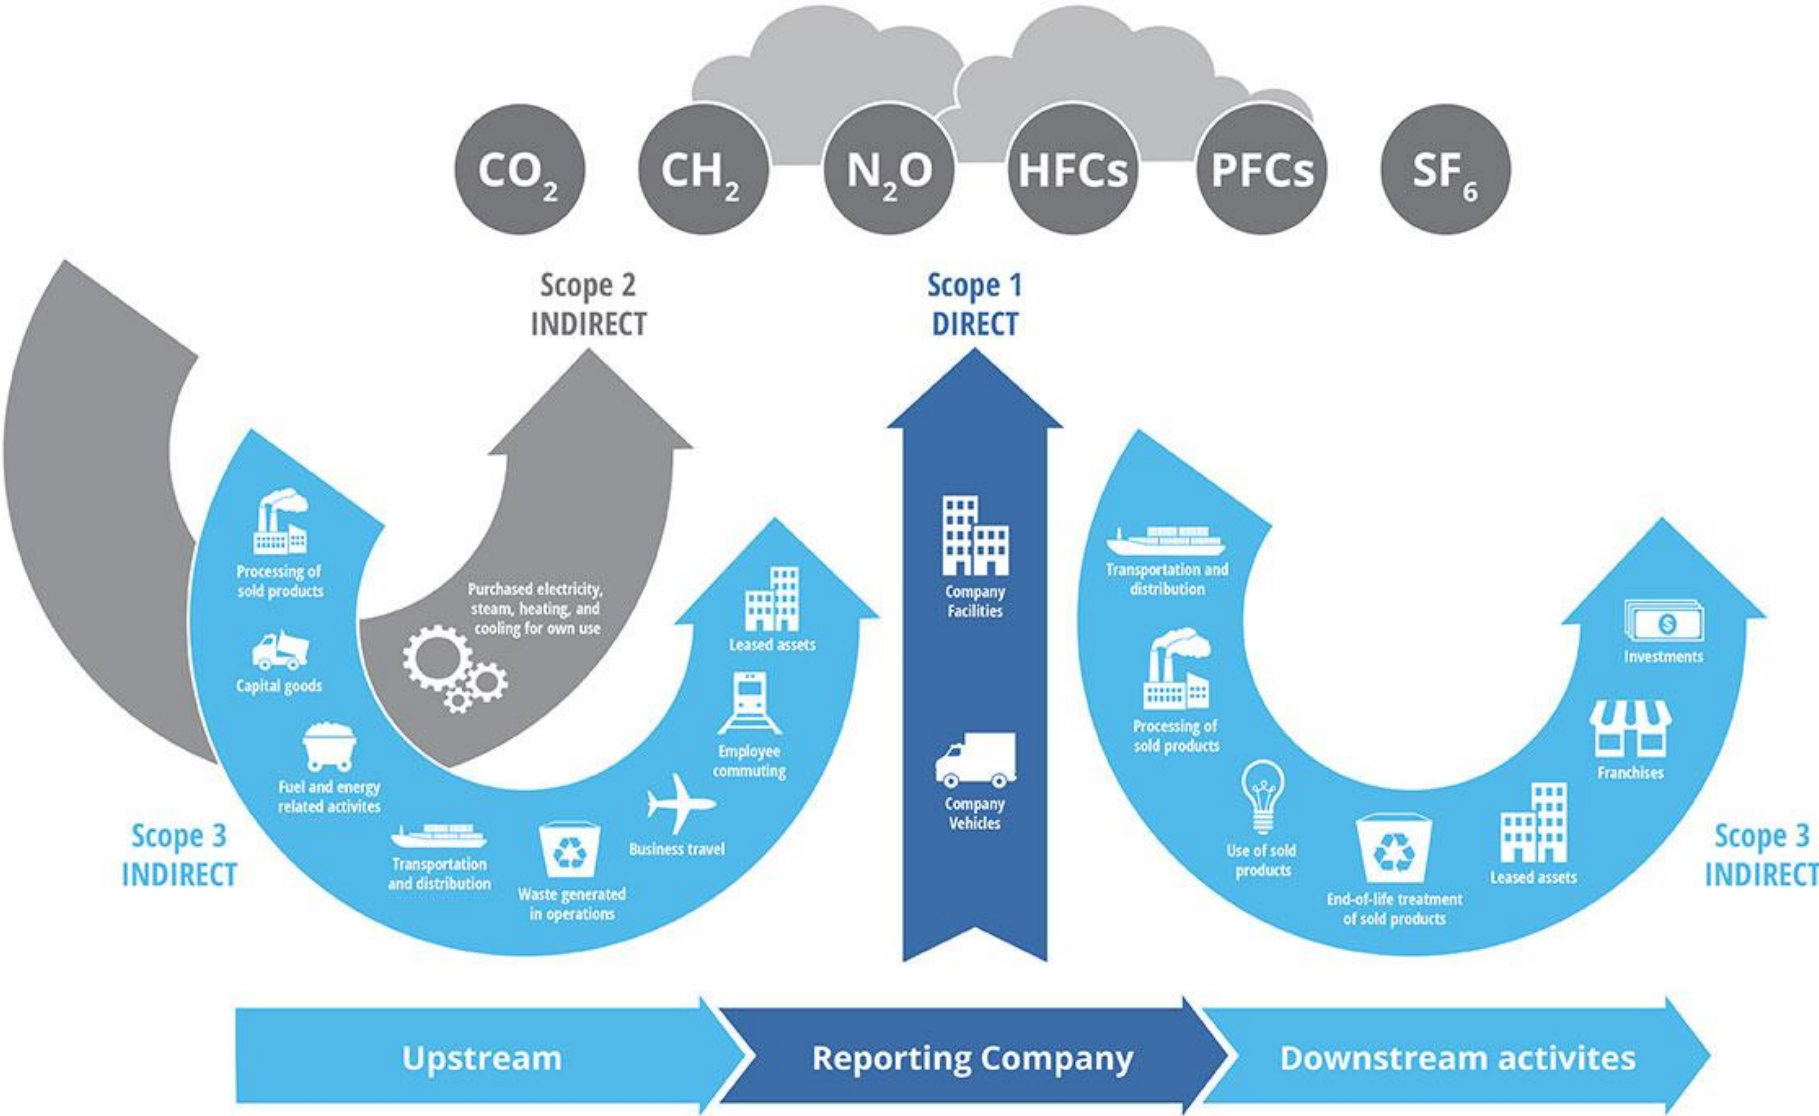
$CO_2$ $CH_2$ $N_2O$ HFCs PFCs $SF_6$

Scope 2
INDIRECT

Scope 1
DIRECT

Processing of sold products

Capital goods

Fuel and energy related activites

Transportation and distribution

Waste generated in operations

Business travel

Employee commuting

Leased assets

Purchased electricity, steam, heating, and cooling for own use

Scope 3
INDIRECT

Company Facilities

Company Vehicles

Transportation and distribution

Processing of sold products

Use of sold products

End-of-life treatment of sold products

Leased assets

Franchises

Investments

Scope 3
INDIRECT

Upstream

Reporting Company

Downstream activites